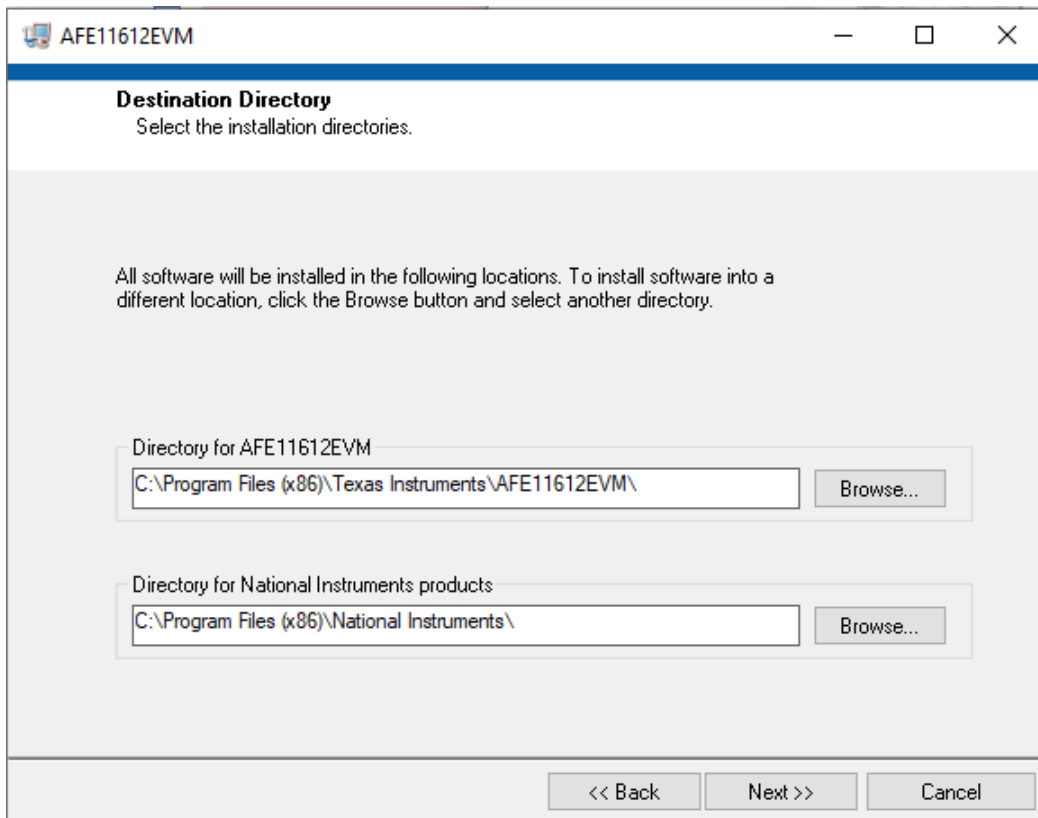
AFE11612EVM

Destination Directory
Select the installation directories.

All software will be installed in the following locations. To install software into a different location, click the Browse button and select another directory.

Directory for AFE11612EVM
C:\Program Files (x86)\Texas Instruments\AFE11612EVM\
Browse...

Directory for National Instruments products
C:\Program Files (x86)\National Instruments\
Browse...

<< Back
Next >>
Cancel